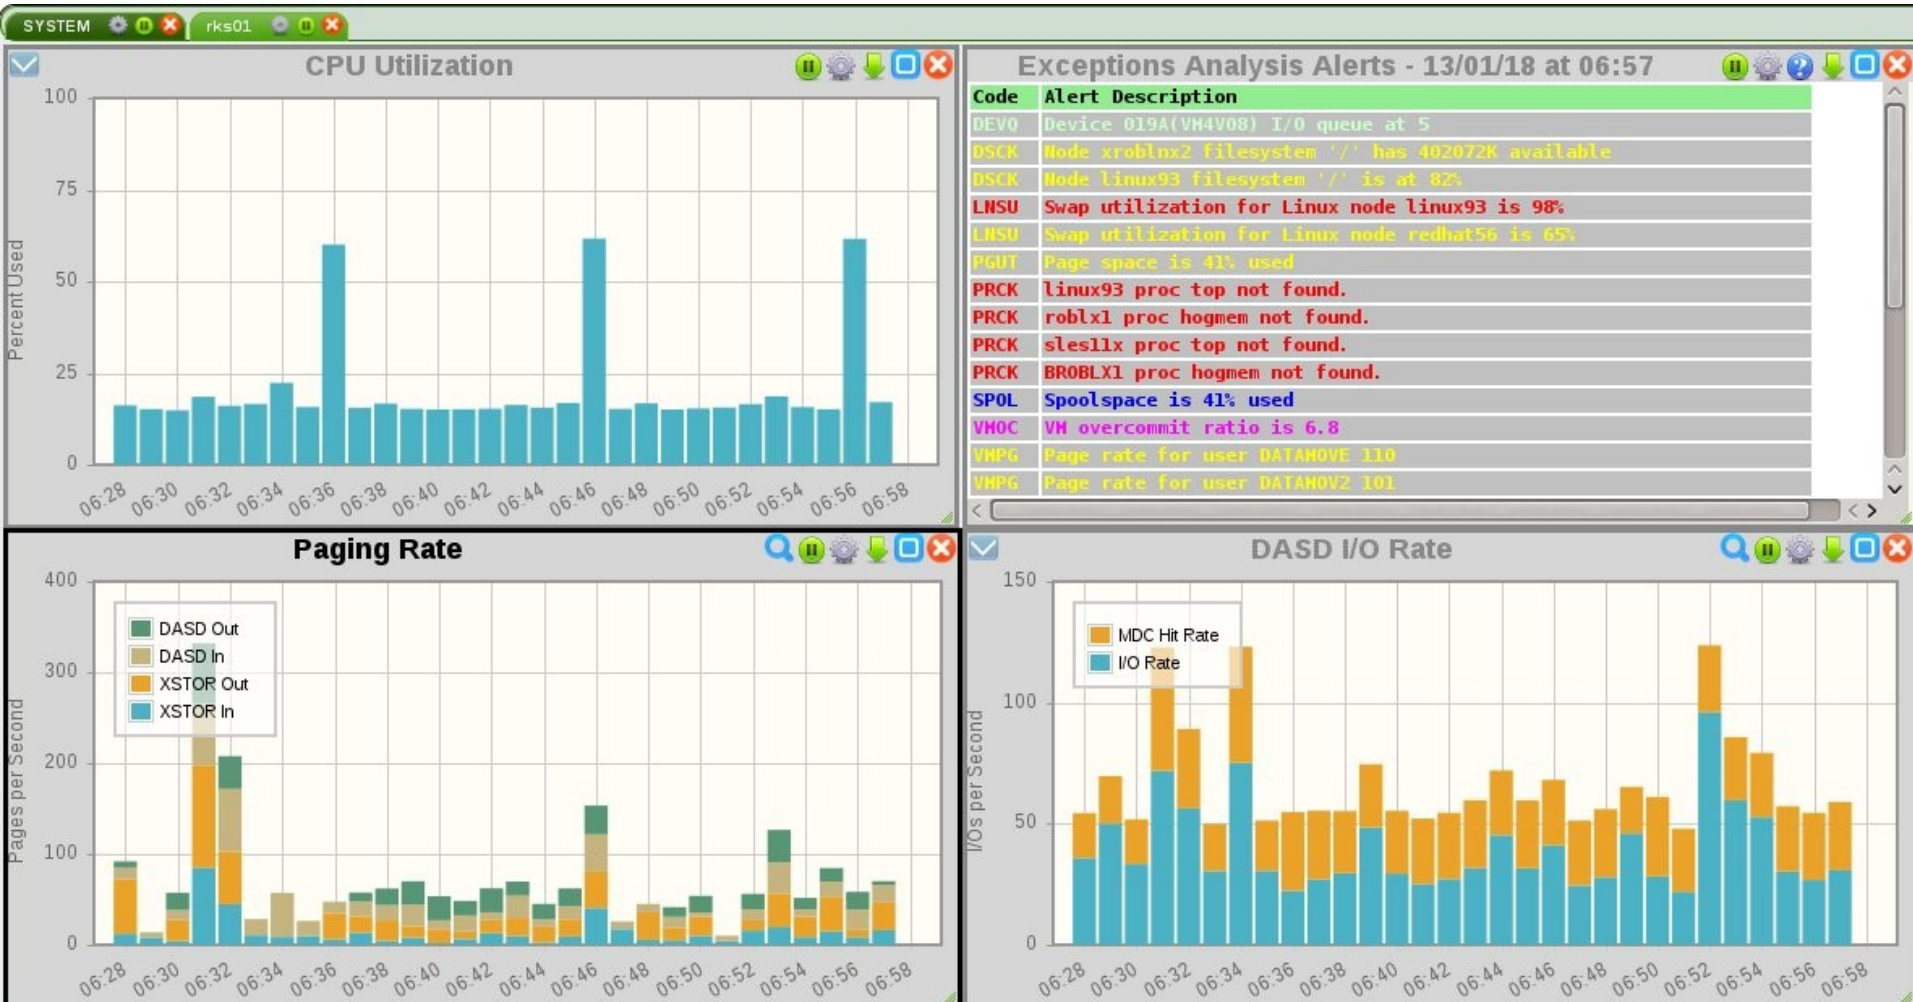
SYSTEM rks01

CPU Utilization

Percent Used

100
75
50
25
0

06:28 06:30 06:32 06:34 06:36 06:38 06:40 06:42 06:44 06:46 06:48 06:50 06:52 06:54 06:56 06:58

Exceptions Analysis Alerts - 13/01/18 at 06:57

| Code | Alert Description |
|---|---|
| DEVQ | Device 019A(VM4V08) I/O queue at 5 |
| DSCK | Node xroblnx2 filesystem '/' has 402072K available |
| DSCK | Node linux93 filesystem '/' is at 82% |
| LNSU | Swap utilization for Linux node linux93 is 98% |
| LNSU | Swap utilization for Linux node redhat56 is 65% |
| PGUT | Page space is 41% used |
| PRCK | linux93 proc top not found. |
| PRCK | roblx1 proc hogmem not found. |
| PRCK | sles11x proc top not found. |
| PRCK | BROBLX1 proc hogmem not found. |
| SPOL | Spoolspace is 41% used |
| VMOC | VM overcommit ratio is 6.8 |
| VMPG | Page rate for user DATAMOVE 110 |
| VMPG | Page rate for user DATAMOV2 101 |

Paging Rate

Pages per Second

400
300
200
100
0

DASD Out
DASD In
XSTOR Out
XSTOR In

06:28 06:30 06:32 06:34 06:36 06:38 06:40 06:42 06:44 06:46 06:48 06:50 06:52 06:54 06:56 06:58

DASD I/O Rate

I/Os per Second

150
100
50
0

MDC Hit Rate
I/O Rate

06:28 06:30 06:32 06:34 06:36 06:38 06:40 06:42 06:44 06:46 06:48 06:50 06:52 06:54 06:56 06:58